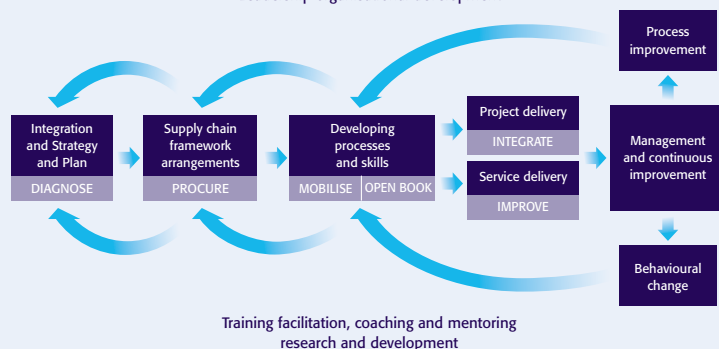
Integration and Strategy and Plan
DIAGNOSE

Supply chain framework arrangements
PROCURE

Developing processes and skills
MOBILISE
OPEN BOOK

Project delivery
INTEGRATE

Service delivery
IMPROVE

Process improvement

Management and continuous improvement

Behavioural change

Training facilitation, coaching and mentoring research and development